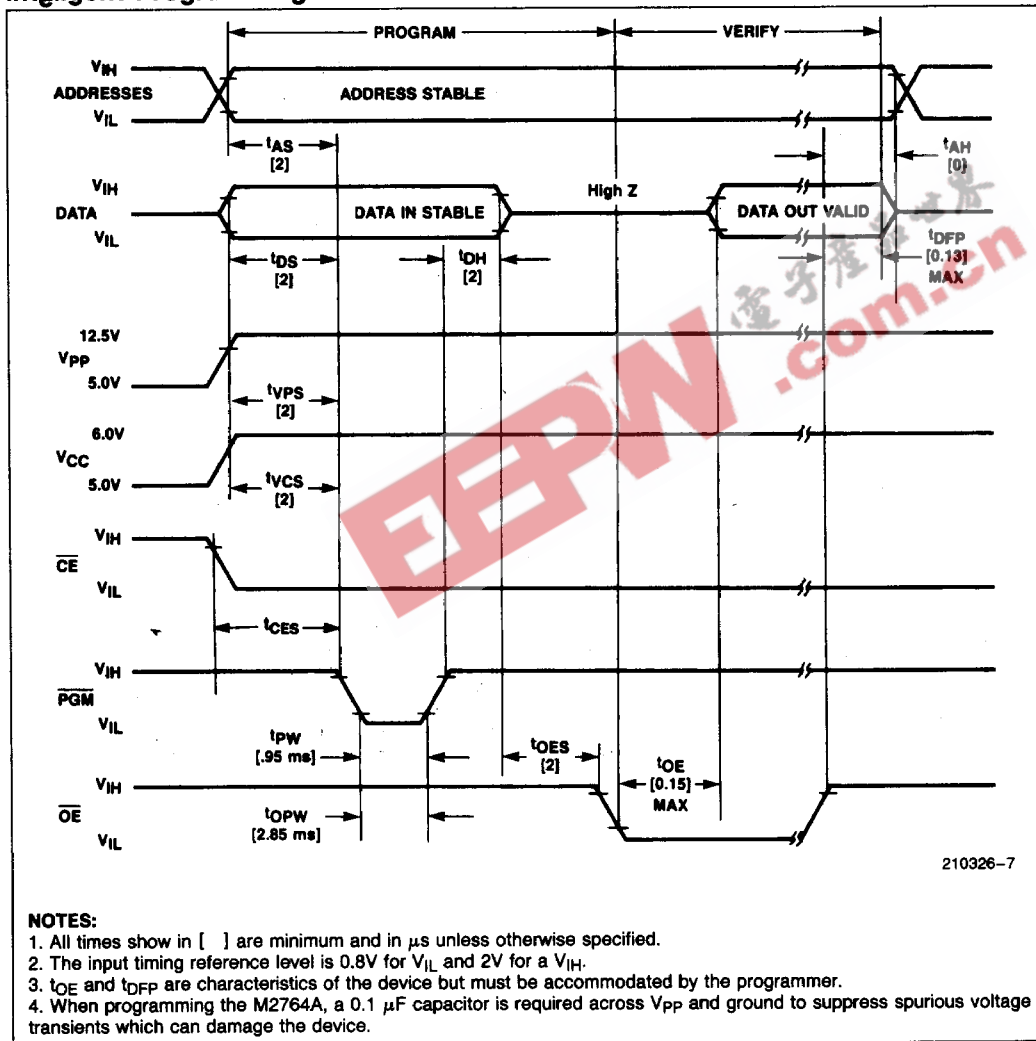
PROGRAM

VERIFY

$V_{IH}$
ADDRESSES
$V_{IL}$

ADDRESS STABLE

$t_{AS}$
[2]

$t_{AH}$
[0]

$V_{IH}$
DATA
$V_{IL}$

DATA IN STABLE

High Z

DATA OUT VALID

$t_{DS}$
[2]

$t_{DH}$
[2]

$t_{DFP}$
[0.13]
MAX

12.5V
$V_{PP}$
5.0V

$t_{VPS}$
[2]

6.0V
$V_{CC}$
5.0V

$t_{VCS}$
[2]

$V_{IH}$
$\overline{CE}$
$V_{IL}$

$t_{CES}$

$V_{IH}$
$\overline{PGM}$
$V_{IL}$

$t_{PW}$
[.95 ms]

$t_{OES}$
[2]

$t_{OE}$
[0.15]
MAX

$V_{IH}$
$\overline{OE}$
$V_{IL}$

$t_{OPW}$
[2.85 ms]

210326–7

电子产品世界
EEPW
.com.cn

NOTES:
1. All times show in [ ] are minimum and in $\mu$s unless otherwise specified.
2. The input timing reference level is 0.8V for $V_{IL}$ and 2V for a $V_{IH}$.
3. $t_{OE}$ and $t_{DFP}$ are characteristics of the device but must be accommodated by the programmer.
4. When programming the M2764A, a 0.1 $\mu$F capacitor is required across $V_{PP}$ and ground to suppress spurious voltage transients which can damage the device.